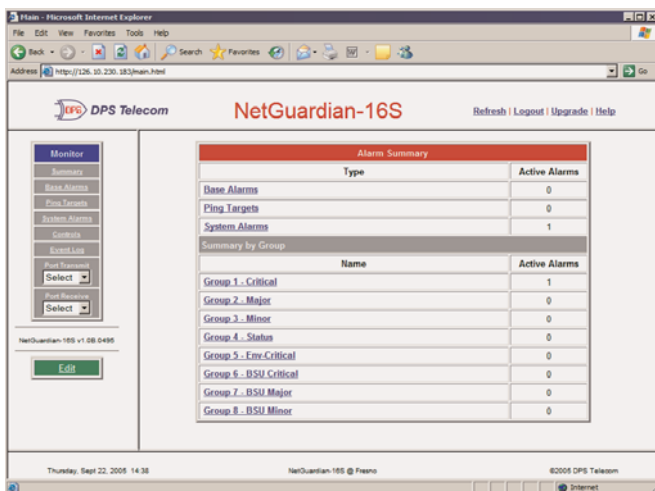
Main - Microsoft Internet Explorer

File Edit View Favorites Tools Help

Back Search Favorites

Address http://126.10.230.183/main.html Go

DPS DPS Telecom

NetGuardian-16S

Refresh | Logout | Upgrade | Help

Monitor
Summary
Base Alarms
Ping Targets
System Alarms
Controls
Event Log
Port Transmit
Select
Port Receive
Select

NetGuardian-16S v1.0B.0495

Edit

Alarm Summary

| Type | Active Alarms |
|---|---|
| Base Alarms | 0 |
| Ping Targets | 0 |
| System Alarms | 1 |

Summary by Group

| Name | Active Alarms |
|---|---|
| Group 1 - Critical | 1 |
| Group 2 - Major | 0 |
| Group 3 - Minor | 0 |
| Group 4 - Status | 0 |
| Group 5 - Env-Critical | 0 |
| Group 6 - BSU Critical | 0 |
| Group 7 - BSU Major | 0 |
| Group 8 - BSU Minor | 0 |

Thursday, Sept 22, 2005 14:38

NetGuardian-16S @ Fresno

©2005 DPS Telecom

Internet